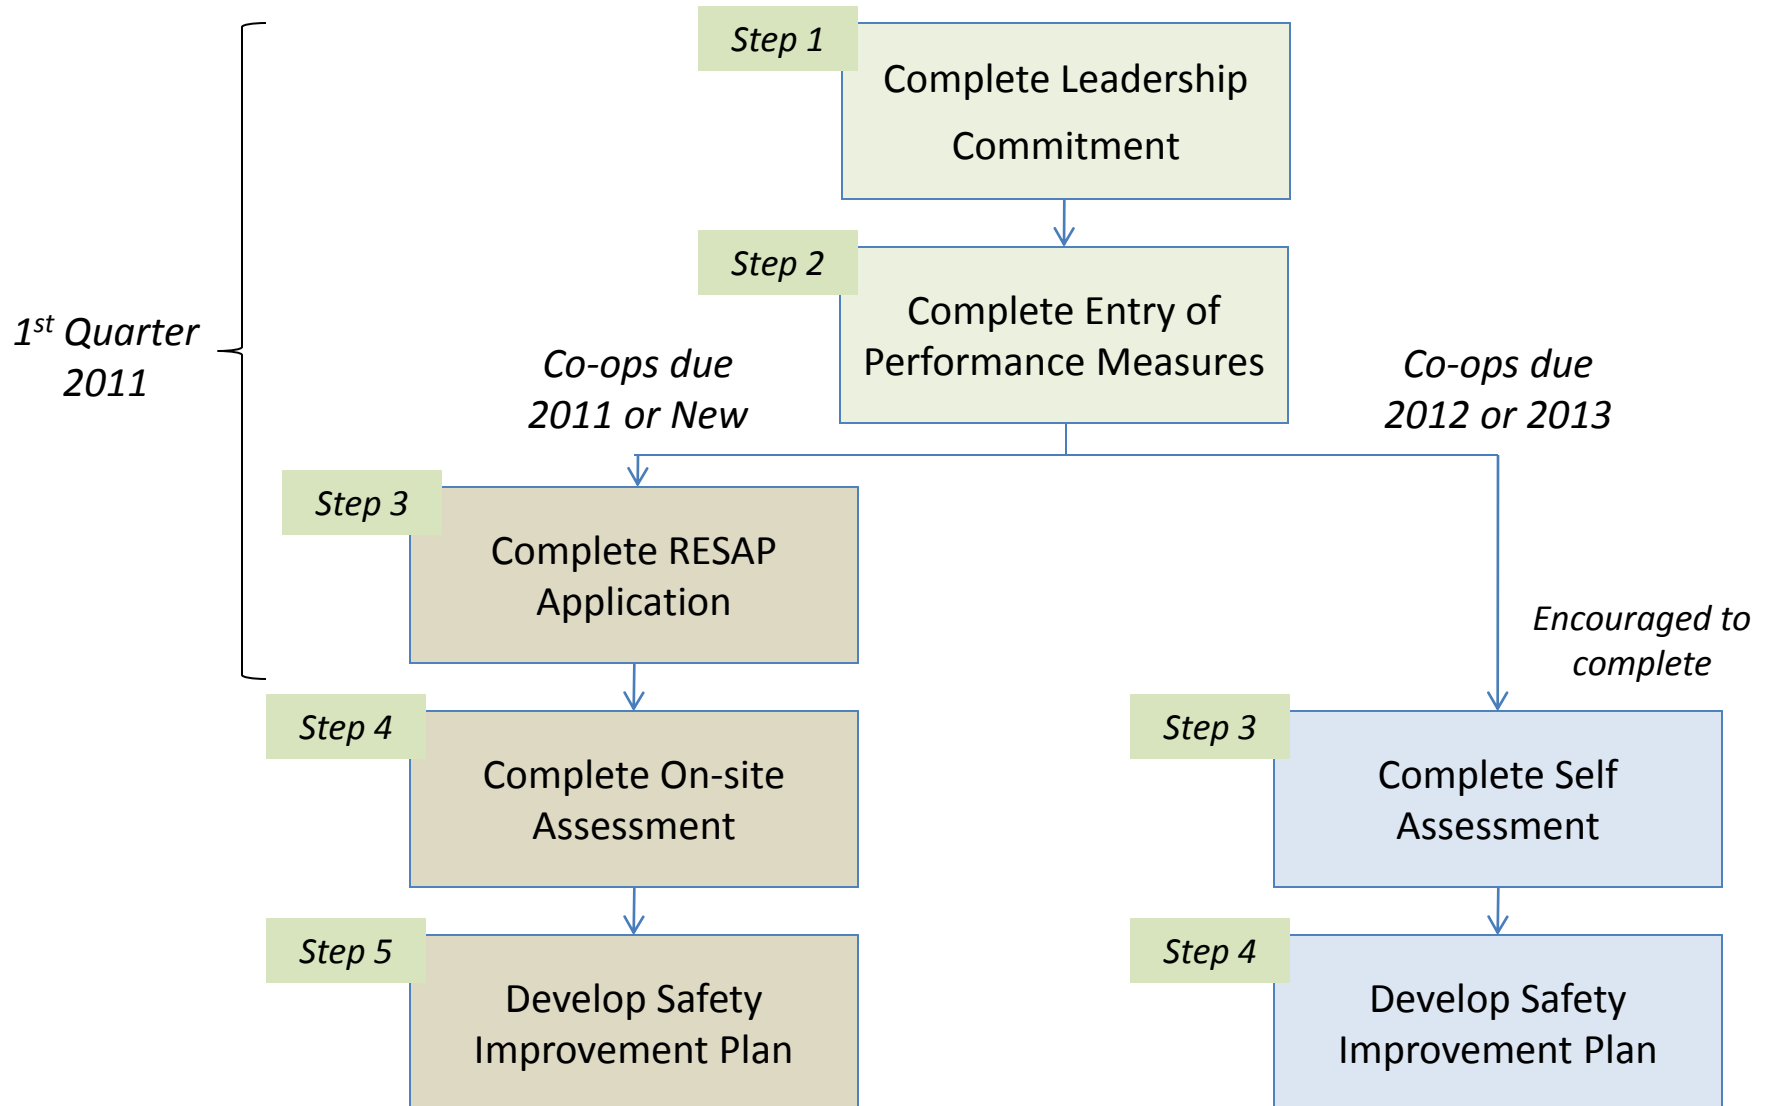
1$^{st}$ Quarter 2011

Step 1
Complete Leadership Commitment

Step 2
Complete Entry of Performance Measures

Co-ops due 2011 or New

Co-ops due 2012 or 2013

Step 3
Complete RESAP Application

Step 4
Complete On-site Assessment

Step 5
Develop Safety Improvement Plan

Encouraged to complete

Step 3
Complete Self Assessment

Step 4
Develop Safety Improvement Plan